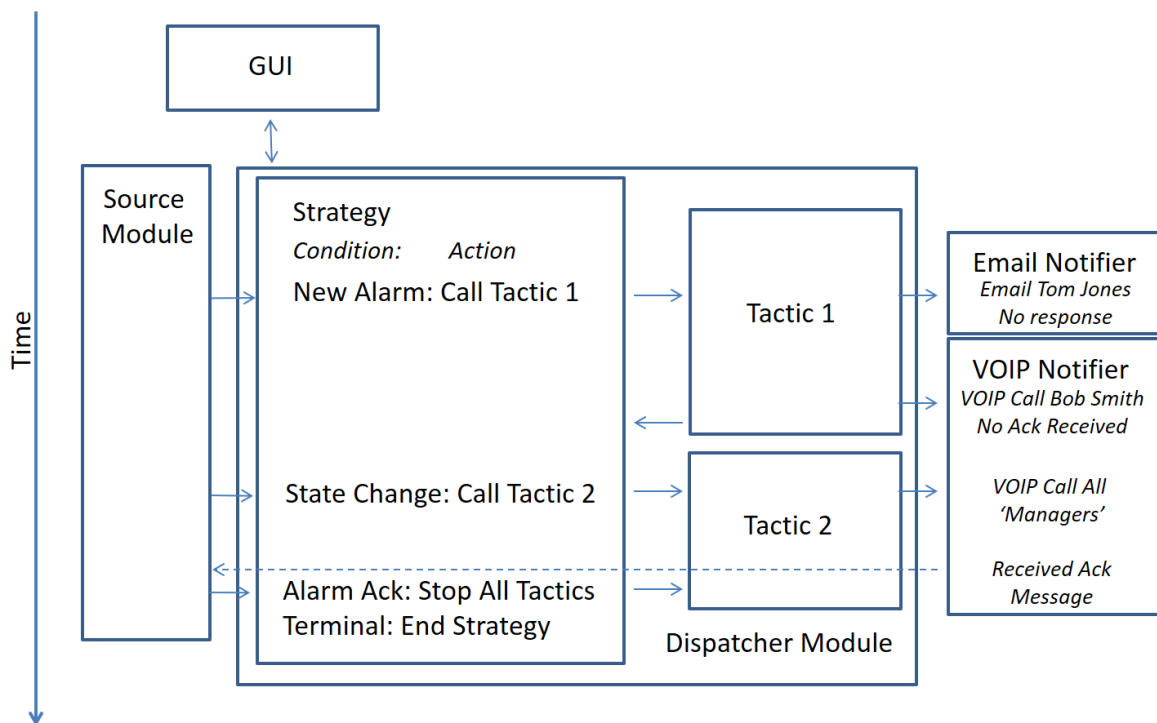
Time

GUI

Source Module

Strategy
*Condition:* *Action*
New Alarm: Call Tactic 1

State Change: Call Tactic 2

Alarm Ack: Stop All Tactics
Terminal: End Strategy

Tactic 1

Tactic 2

Dispatcher Module

Email Notifier
*Email Tom Jones*
*No response*

VOIP Notifier
*VOIP Call Bob Smith*
*No Ack Received*

*VOIP Call All*
*'Managers'*

*Received Ack*
*Message*